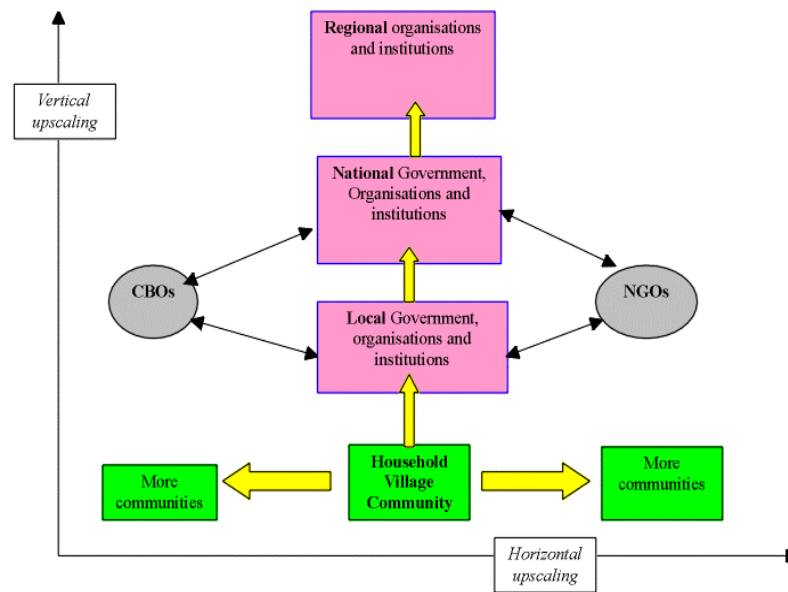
Vertical upscaling

Regional organisations and institutions

National Government, Organisations and institutions

CBOs

NGOs

Local Government, organisations and institutions

More communities

Household Village Community

More communities

Horizontal upscaling